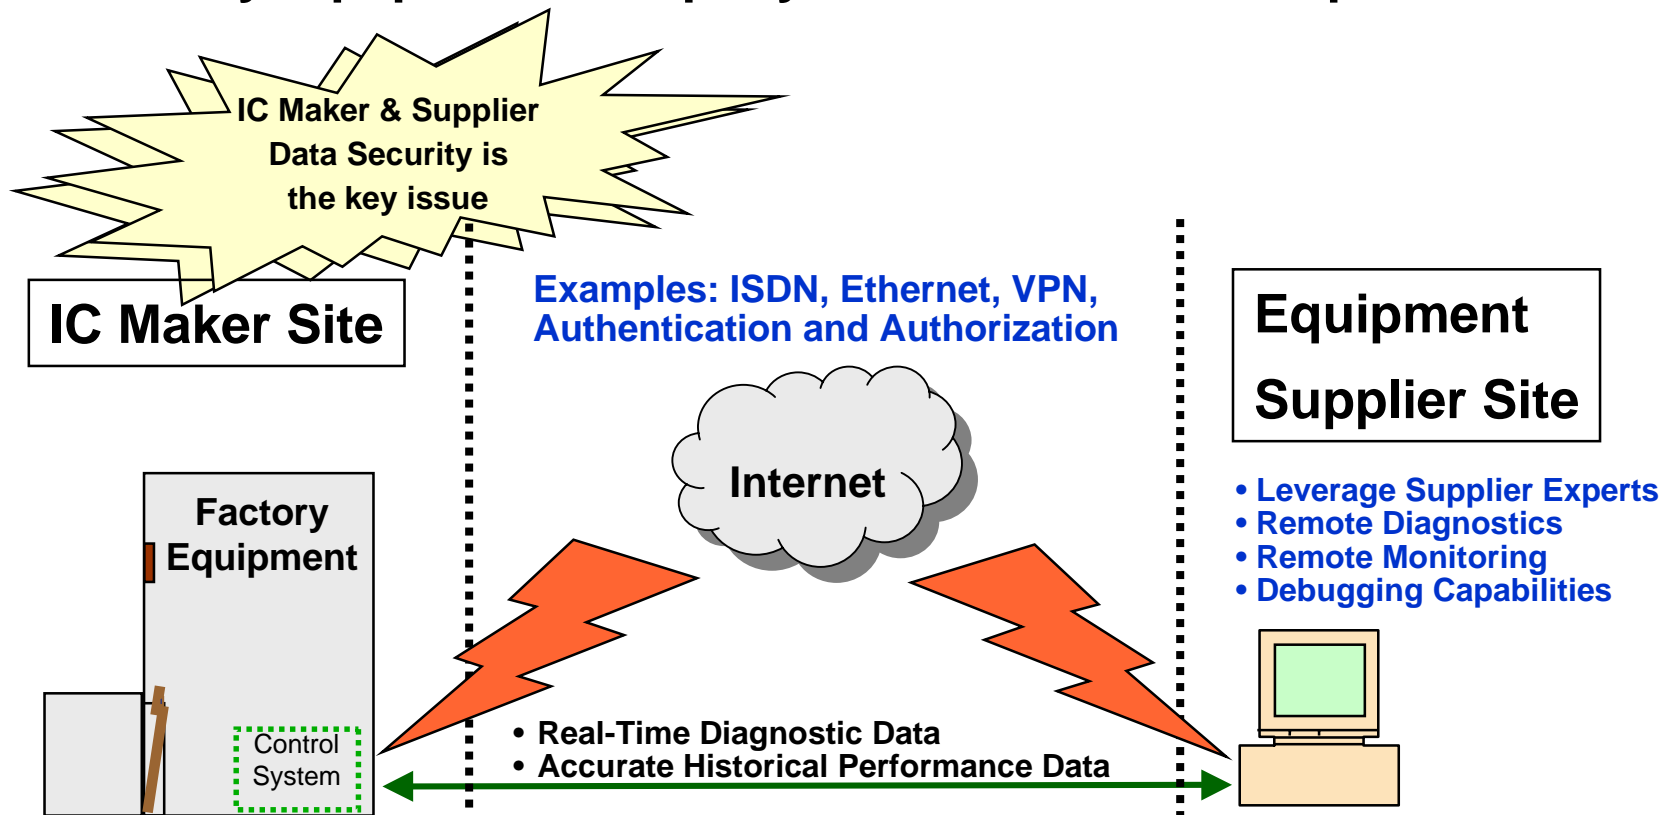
IC Maker & Supplier Data Security is the key issue

IC Maker Site

Examples: ISDN, Ethernet, VPN, Authentication and Authorization

Equipment Supplier Site

Internet

Factory Equipment

Control System

• Leverage Supplier Experts
• Remote Diagnostics
• Remote Monitoring
• Debugging Capabilities

• Real-Time Diagnostic Data
• Accurate Historical Performance Data